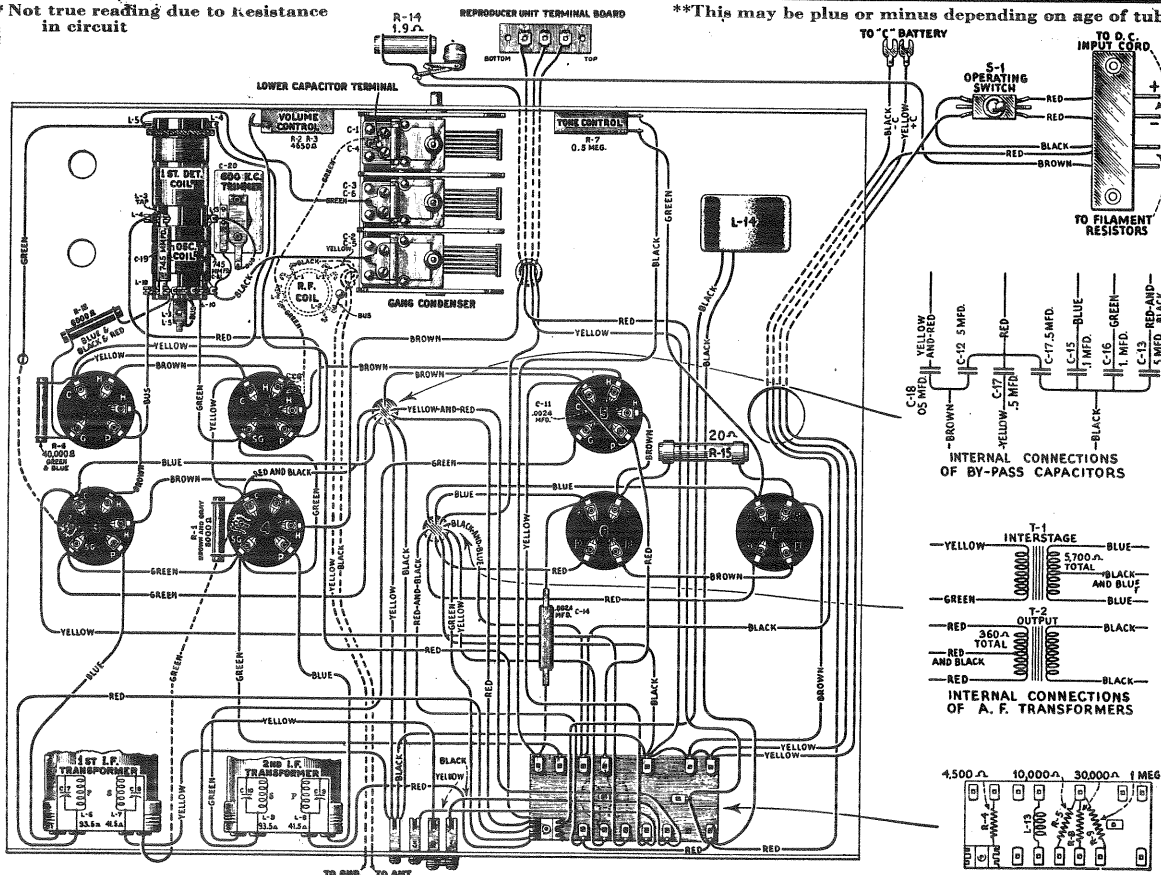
* Not true reading due to Resistance in circuit

**This may be plus or minus depending on age of tub

R-14
1.9 Ω

REPRODUCER UNIT TERMINAL BOARD

BOTTOM TOP

TO "C" BATTERY

BLACK -C

YELLOW +C

S-1 OPERATING SWITCH

TO D.C. INPUT CORD

RED

RED

BLACK

RED

BROWN

TO FILAMENT RESISTORS

LOWER CAPACITOR TERMINAL

VOLUME CONTROL
R-2 R-3
4650Ω

TONE CONTROL
R-7
0.5 MEG.

L-5

L-4

C-1

C-4

C-3

C-6

C-2

C-5

C-20

600 K.C. TRIMMER

1 ST. DET. COIL

OSC. COIL

L-3

L-2

C-19

L-1

L-10

R.F. COIL

GANG CONDENSER

L-14

GREEN

BLACK

YELLOW

RED

BROWN

BLUE

BUS

R-12
BLUE & BLACK & RED

R-4
40,000 Ω
GREEN & BLUE

YELLOW-AND-RED

C-11
.0024 MFD.

20 Ω
R-15

RED AND BLACK

R-1
BROWN AND GRAY

BLACK AND BLUE

RED-AND-BLACK

.0024 MFD. C-14

YELLOW AND-RED

C-12 .5 MFD.

RED

C-17 .5 MFD.

BLUE

GREEN

RED-AND-BLACK

C-18 .05 MFD.

C-17 .5 MFD.

C-15 1. MFD.

C-16 1. MFD.

C-13 1 MFD.

BROWN

YELLOW

BLACK

INTERNAL CONNECTIONS OF BY-PASS CAPACITORS

T-1
INTERSTAGE

YELLOW

BLUE

5,700 Ω TOTAL

BLACK AND BLUE

GREEN

BLUE

T-2
OUTPUT

RED

BLACK

360 Ω TOTAL

RED AND BLACK

RED

BLACK

INTERNAL CONNECTIONS OF A. F. TRANSFORMERS

1ST I.F. TRANSFORMER

L-6
53.5Ω

L-7
41.5Ω

2ND I.F. TRANSFORMER

L-8
53.5Ω

L-9
41.5Ω

BLACK

YELLOW

4,500 Ω
10,000 Ω
30,000 Ω
1 MEG

R-4

L-13

R-5

R-6

R-9

TO GND.

TO ANT.